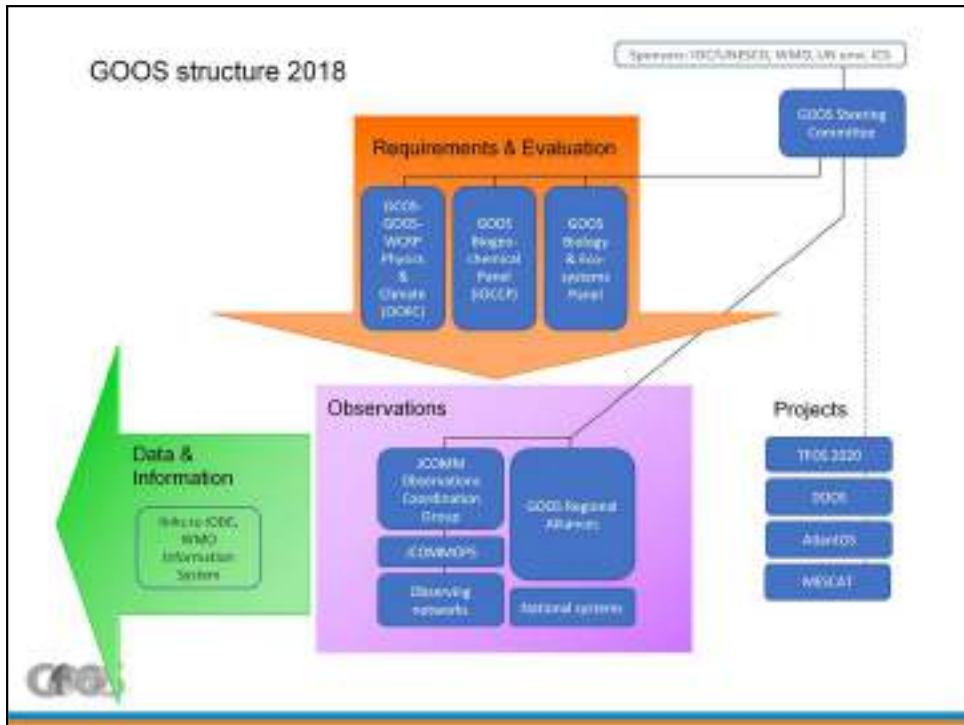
GOOS structure 2018

Sponsors: IOC/UNESCO, WMO, UN env, ICS

GOOS Steering Committee

Requirements & Evaluation

GCOS-GOOS-WCRP Physics & Climate (OOPC)

GOOS Biogeo-chemical Panel (IOCCP)

GOOS Biology & Eco-systems Panel

Data & Information

links to IODE, WMO Information System

Observations

JCOMM Observations Coordination Group

JCOMMOPS

Observing networks

GOOS Regional Alliances

National systems

Projects

TPOS 2020

DOOS

AtlantOS

MESCAT

GOOS